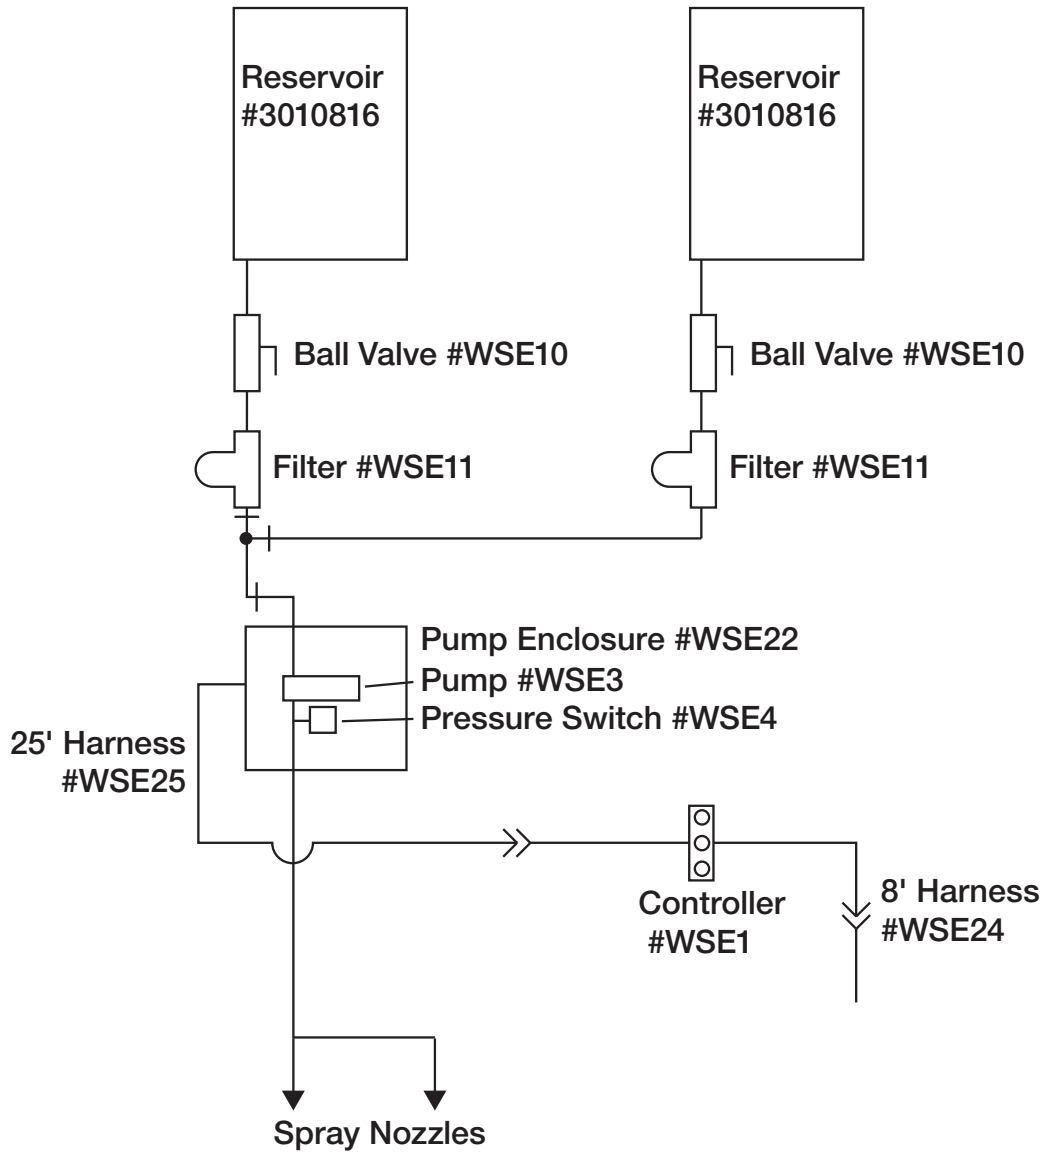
Reservoir #3010816

Reservoir #3010816

Ball Valve #WSE10

Ball Valve #WSE10

Filter #WSE11

Filter #WSE11

Pump Enclosure #WSE22

Pump #WSE3

Pressure Switch #WSE4

25' Harness #WSE25

Controller #WSE1

8' Harness #WSE24

Spray Nozzles